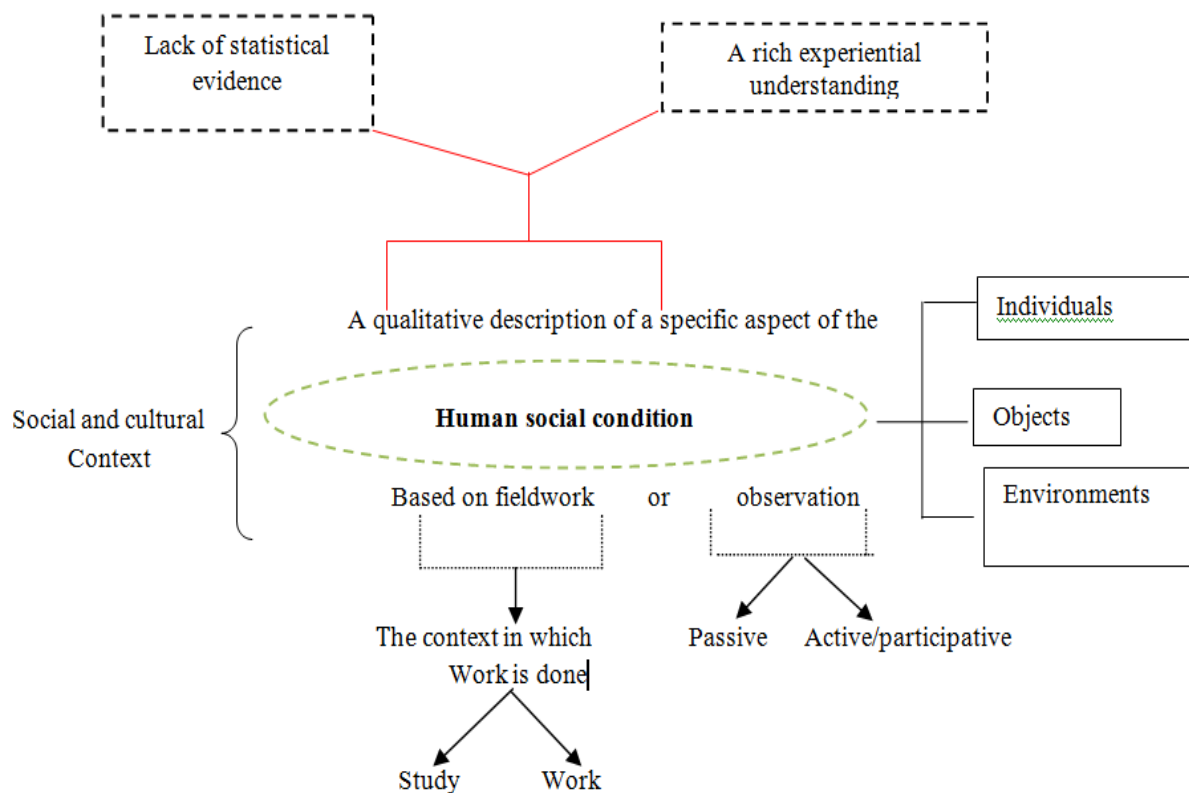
Lack of statistical evidence

A rich experiential understanding

A qualitative description of a specific aspect of the

Individuals

Social and cultural Context

Human social condition

Objects

Environments

Based on fieldwork or observation

The context in which Work is done

Passive Active/participative

Study Work